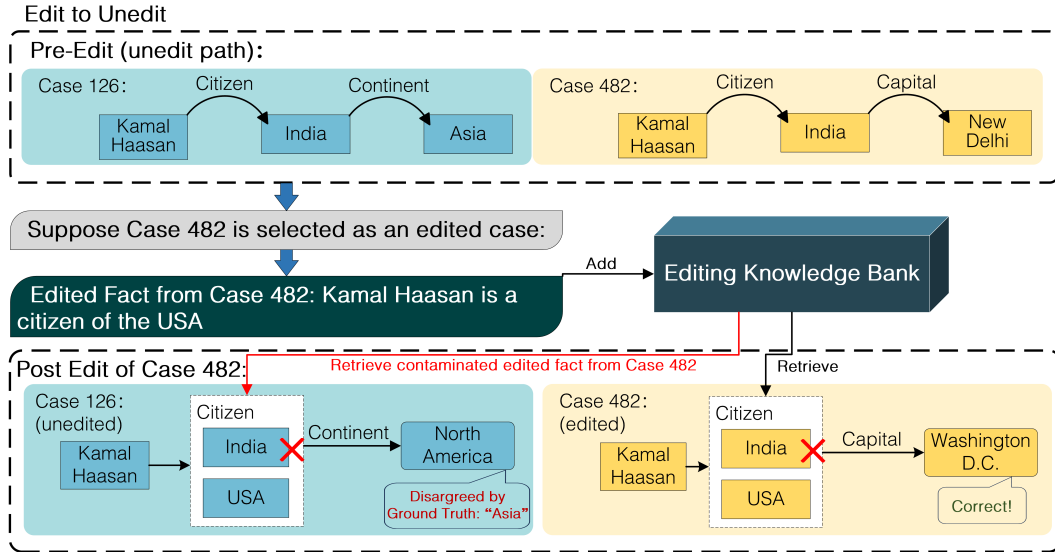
Edit to Unedit

Pre-Edit (unedit path):

Case 126:
Kamal Haasan
Citizen
India
Continent
Asia

Case 482:
Kamal Haasan
Citizen
India
Capital
New Delhi

Suppose Case 482 is selected as an edited case:

Edited Fact from Case 482: Kamal Haasan is a citizen of the USA

Add

Editing Knowledge Bank

Post Edit of Case 482:

Retrieve contaminated edited fact from Case 482

Retrieve

Case 126: (unedited)
Kamal Haasan
Citizen
India
USA
Continent
North America
Disargreed by Ground Truth: "Asia"

Case 482: (edited)
Kamal Haasan
Citizen
India
USA
Capital
Washington D.C.
Correct!